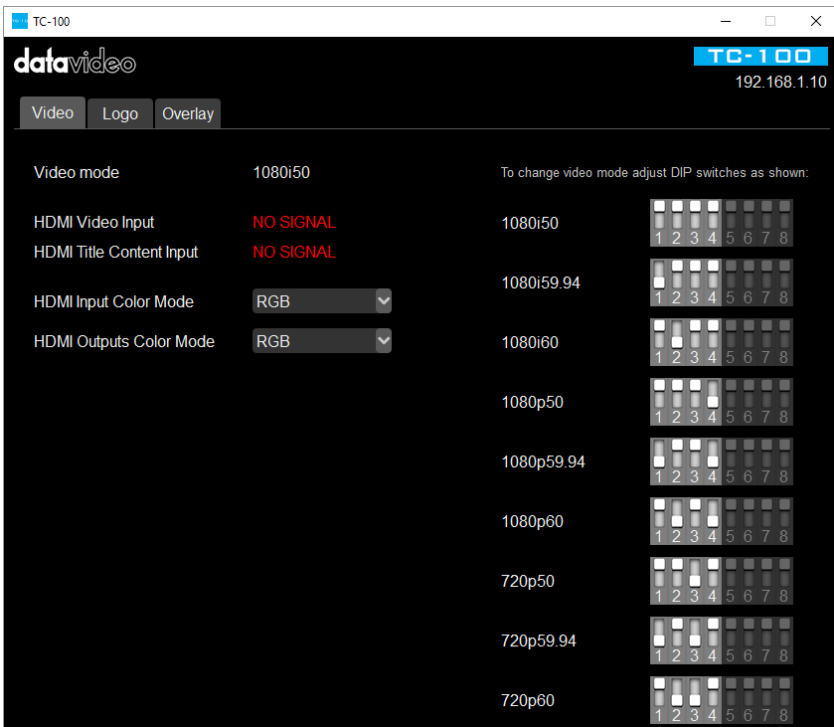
TC-100

datavideo

TC-100
192.168.1.10

Video Logo Overlay

Video mode 1080i50

HDMI Video Input NO SIGNAL
HDMI Title Content Input NO SIGNAL

HDMI Input Color Mode RGB

HDMI Outputs Color Mode RGB

To change video mode adjust DIP switches as shown:

1080i50 1 2 3 4 5 6 7 8

1080i59.94 1 2 3 4 5 6 7 8

1080i60 1 2 3 4 5 6 7 8

1080p50 1 2 3 4 5 6 7 8

1080p59.94 1 2 3 4 5 6 7 8

1080p60 1 2 3 4 5 6 7 8

720p50 1 2 3 4 5 6 7 8

720p59.94 1 2 3 4 5 6 7 8

720p60 1 2 3 4 5 6 7 8